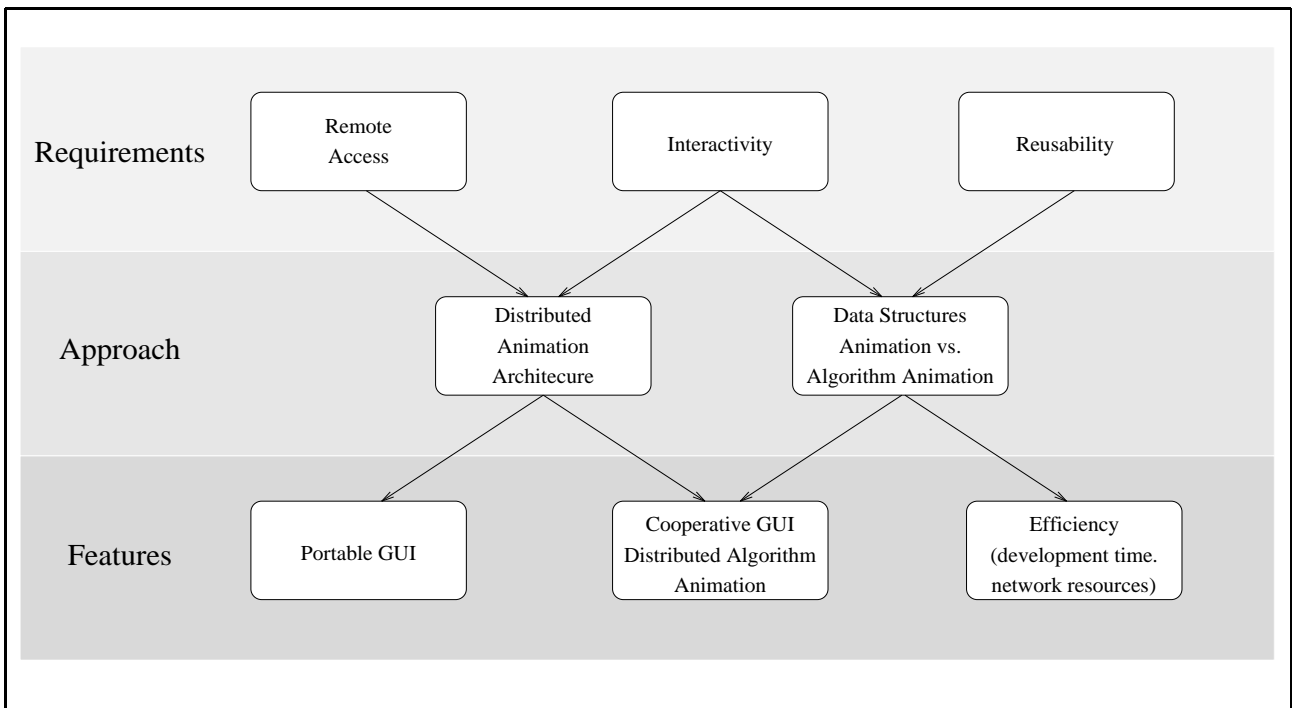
Requirements

Remote Access

Interactivity

Reusability

Approach

Distributed Animation Architecure

Data Structures Animation vs. Algorithm Animation

Features

Portable GUI

Cooperative GUI Distributed Algorithm Animation

Efficiency (development time. network resources)